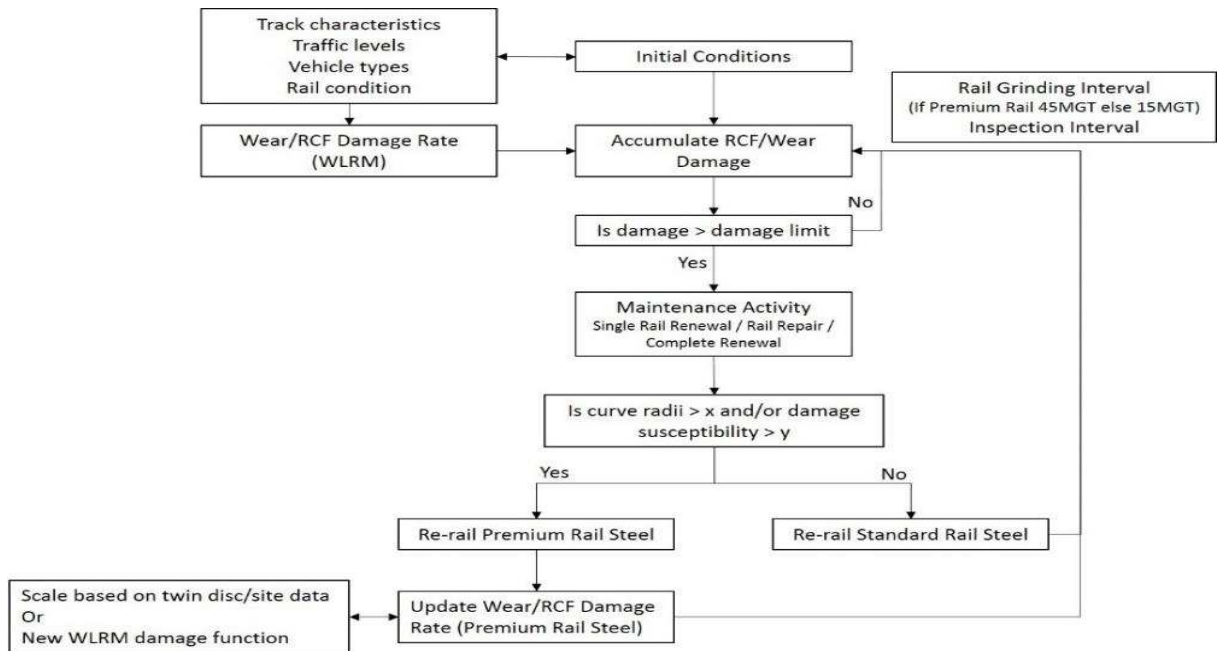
Track characteristics
Traffic levels
Vehicle types
Rail condition

Initial Conditions

Rail Grinding Interval
(If Premium Rail 45MGT else 15MGT)
Inspection Interval

Wear/RCF Damage Rate
(WLRM)

Accumulate RCF/Wear
Damage

No

Is damage > damage limit

Yes

Maintenance Activity
Single Rail Renewal / Rail Repair / Complete Renewal

Is curve radii > x and/or damage susceptibility > y

Yes

No

Re-rail Premium Rail Steel

Re-rail Standard Rail Steel

Scale based on twin disc/site data
Or
New WLRM damage function

Update Wear/RCF Damage
Rate (Premium Rail Steel)